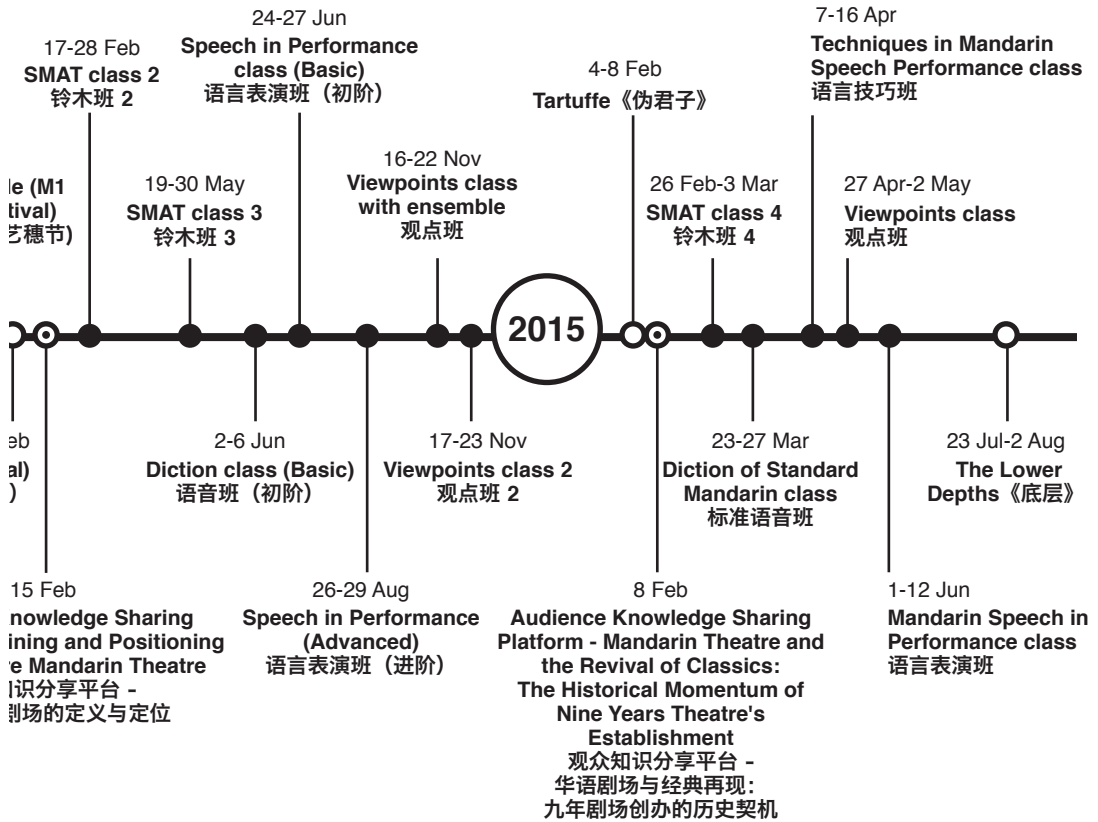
le (M1
tival)
艺穗节)

17-28 Feb
SMAT class 2
铃木班 2

24-27 Jun
Speech in Performance class (Basic)
语言表演班（初阶）

19-30 May
SMAT class 3
铃木班 3

16-22 Nov
Viewpoints class with ensemble
观点班

4-8 Feb
Tartuffe《伪君子》

26 Feb-3 Mar
SMAT class 4
铃木班 4

7-16 Apr
Techniques in Mandarin Speech Performance class
语言技巧班

27 Apr-2 May
Viewpoints class
观点班

2015

eb
al)
)

2-6 Jun
Diction class (Basic)
语音班（初阶）

17-23 Nov
Viewpoints class 2
观点班 2

23-27 Mar
Diction of Standard Mandarin class
标准语音班

23 Jul-2 Aug
The Lower Depths《底层》

15 Feb
nowledge Sharing
ining and Positioning
e Mandarin Theatre
识分享平台 -
剧场的定义与定位

26-29 Aug
Speech in Performance (Advanced)
语言表演班（进阶）

8 Feb
Audience Knowledge Sharing Platform - Mandarin Theatre and the Revival of Classics: The Historical Momentum of Nine Years Theatre's Establishment
观众知识分享平台 -
华语剧场与经典再现：
九年剧场创办的历史契机

1-12 Jun
Mandarin Speech in Performance class
语言表演班